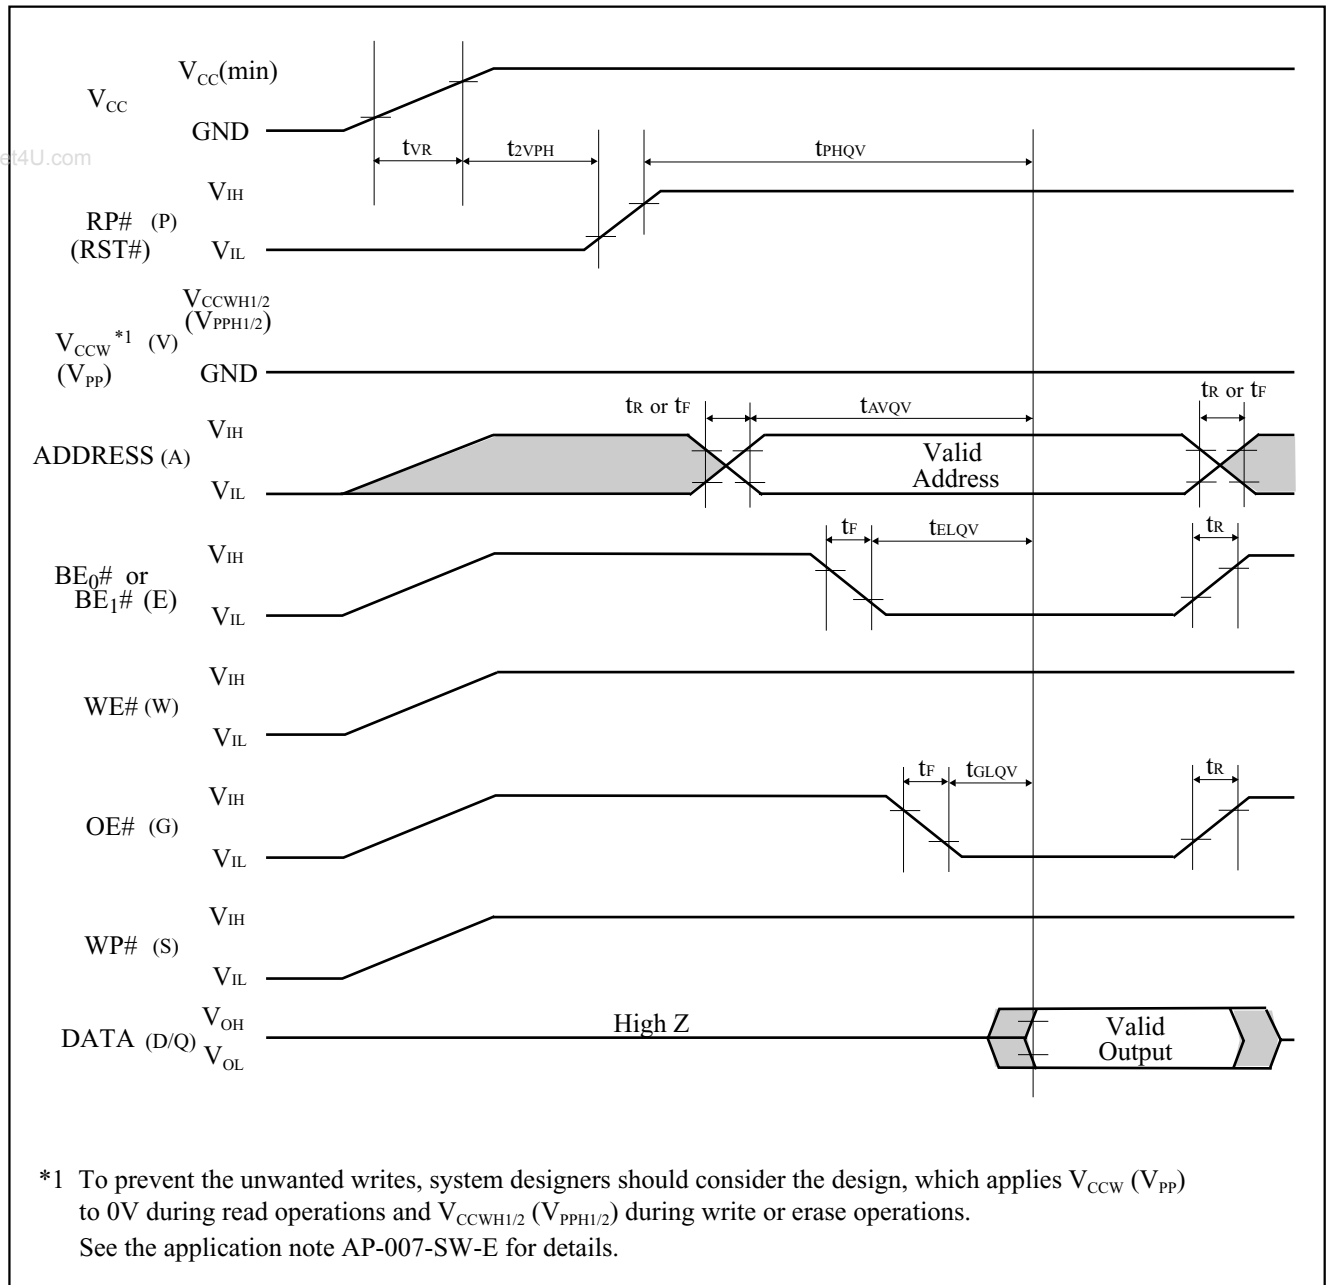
$V_{CC}$
$V_{CC}$(min)
GND
et4U.com
$t_{VR}$
$t_{2VPH}$
$t_{PHQV}$
RP# (P)
(RST#)
$V_{IH}$
$V_{IL}$
$V_{CCWH1/2}$
($V_{PPH1/2}$)
$V_{CCW}$ *1 (V)
($V_{PP}$)
GND
$t_R$ or $t_F$
$t_{AVQV}$
$t_R$ or $t_F$
ADDRESS (A)
$V_{IH}$
$V_{IL}$
Valid
Address
$t_F$
$t_{ELQV}$
$t_R$
$BE_0$# or
$BE_1$# (E)
$V_{IH}$
$V_{IL}$
WE# (W)
$V_{IH}$
$V_{IL}$
$t_F$
$t_{GLQV}$
$t_R$
OE# (G)
$V_{IH}$
$V_{IL}$
WP# (S)
$V_{IH}$
$V_{IL}$
DATA (D/Q)
$V_{OH}$
$V_{OL}$
High Z
Valid
Output

*1 To prevent the unwanted writes, system designers should consider the design, which applies $V_{CCW}$ ($V_{PP}$) to 0V during read operations and $V_{CCWH1/2}$ ($V_{PPH1/2}$) during write or erase operations.
See the application note AP-007-SW-E for details.